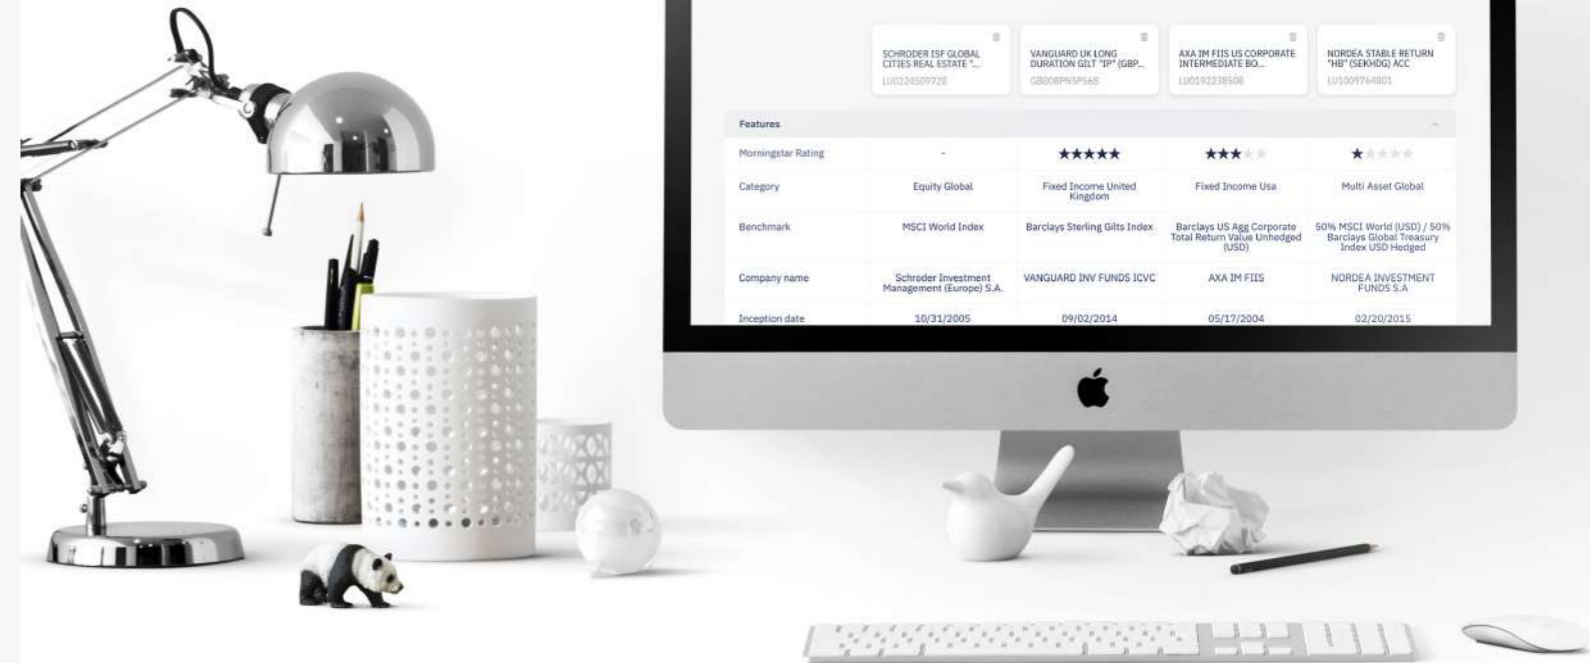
SCHRODER ISF GLOBAL CITIES REAL ESTATE "...
LU0224509728

VANGUARD UK LONG DURATION GILT "IP" (GBP...
GB00BPN5P56B

AXA IM FIIS US CORPORATE INTERMEDIATE BO...
LU0192238508

NORDEA STABLE RETURN "HB" (SEKHDG) ACC
LU1009764801

Features

| | | | | |
|---|---|---|---|---|
| Morningstar Rating | - | ★★★★★ | ★★★★★ | ★★★★★ |
| Category | Equity Global | Fixed Income United Kingdom | Fixed Income Usa | Multi Asset Global |
| Benchmark | MSCI World Index | Barclays Sterling Gilts Index | Barclays US Agg Corporate Total Return Value Unhedged (USD) | 50% MSCI World (USD) / 50% Barclays Global Treasury Index USD Hedged |
| Company name | Schroder Investment Management (Europe) S.A. | VANGUARD INV FUNDS ICVC | AXA IM FIIS | NORDEA INVESTMENT FUNDS S.A |
| Inception date | 10/31/2005 | 09/02/2014 | 05/17/2004 | 02/20/2015 |